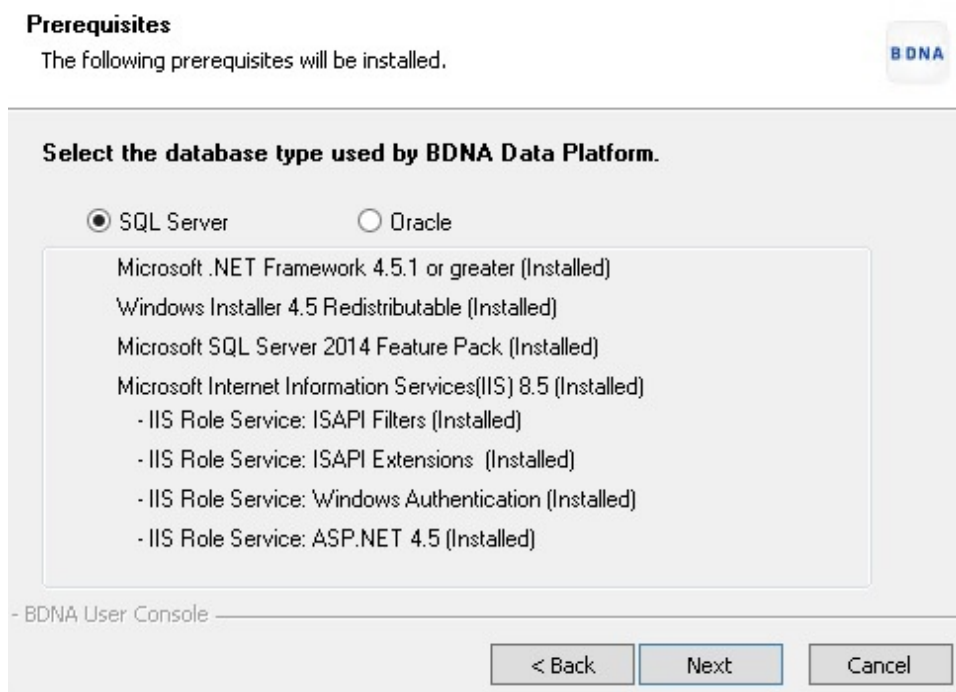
Prerequisites
The following prerequisites will be installed.

BDNA

Select the database type used by BDNA Data Platform.

SQL Server
Oracle

Microsoft .NET Framework 4.5.1 or greater (Installed)
Windows Installer 4.5 Redistributable (Installed)
Microsoft SQL Server 2014 Feature Pack (Installed)
Microsoft Internet Information Services(IIS) 8.5 (Installed)
- IIS Role Service: ISAPI Filters (Installed)
- IIS Role Service: ISAPI Extensions (Installed)
- IIS Role Service: Windows Authentication (Installed)
- IIS Role Service: ASP.NET 4.5 (Installed)

- BDNA User Console

< Back
Next
Cancel